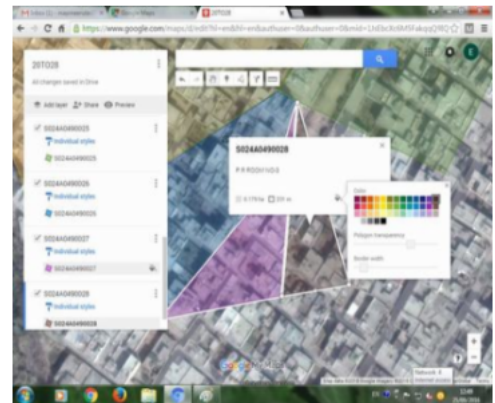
20T028

All changes saved in Drive

Add layer Share Preview

S024A0490025
Individual styles
S024A0490025

S024A0490026
Individual styles
S024A0490026

S024A0490027
Individual styles
S024A0490027

S024A0490028
Individual styles
S024A0490028

S024A0490028

P R ROSH HD 0

Color

Polygon transparency

Border width

https://www.google.com/maps/d/edit?hl=en&authuser=0&authuser=0&mid=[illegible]